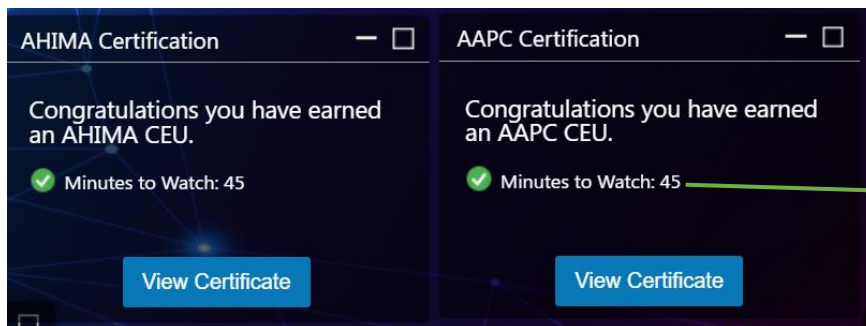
AHIMA Certification

Congratulations you have earned an AHIMA CEU.

Minutes to Watch: 45

View Certificate

AAPC Certification

Congratulations you have earned an AAPC CEU.

Minutes to Watch: 45

View Certificate